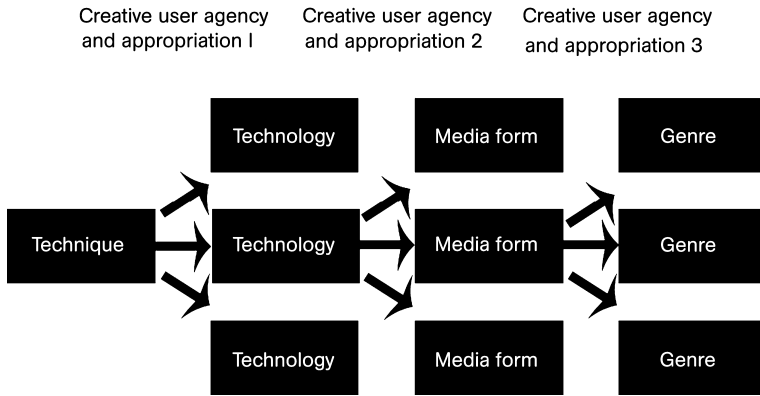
Creative user agency and appropriation I

Creative user agency and appropriation 2

Creative user agency and appropriation 3

Technology

Media form

Genre

Technique

Technology

Media form

Genre

Technology

Media form

Genre